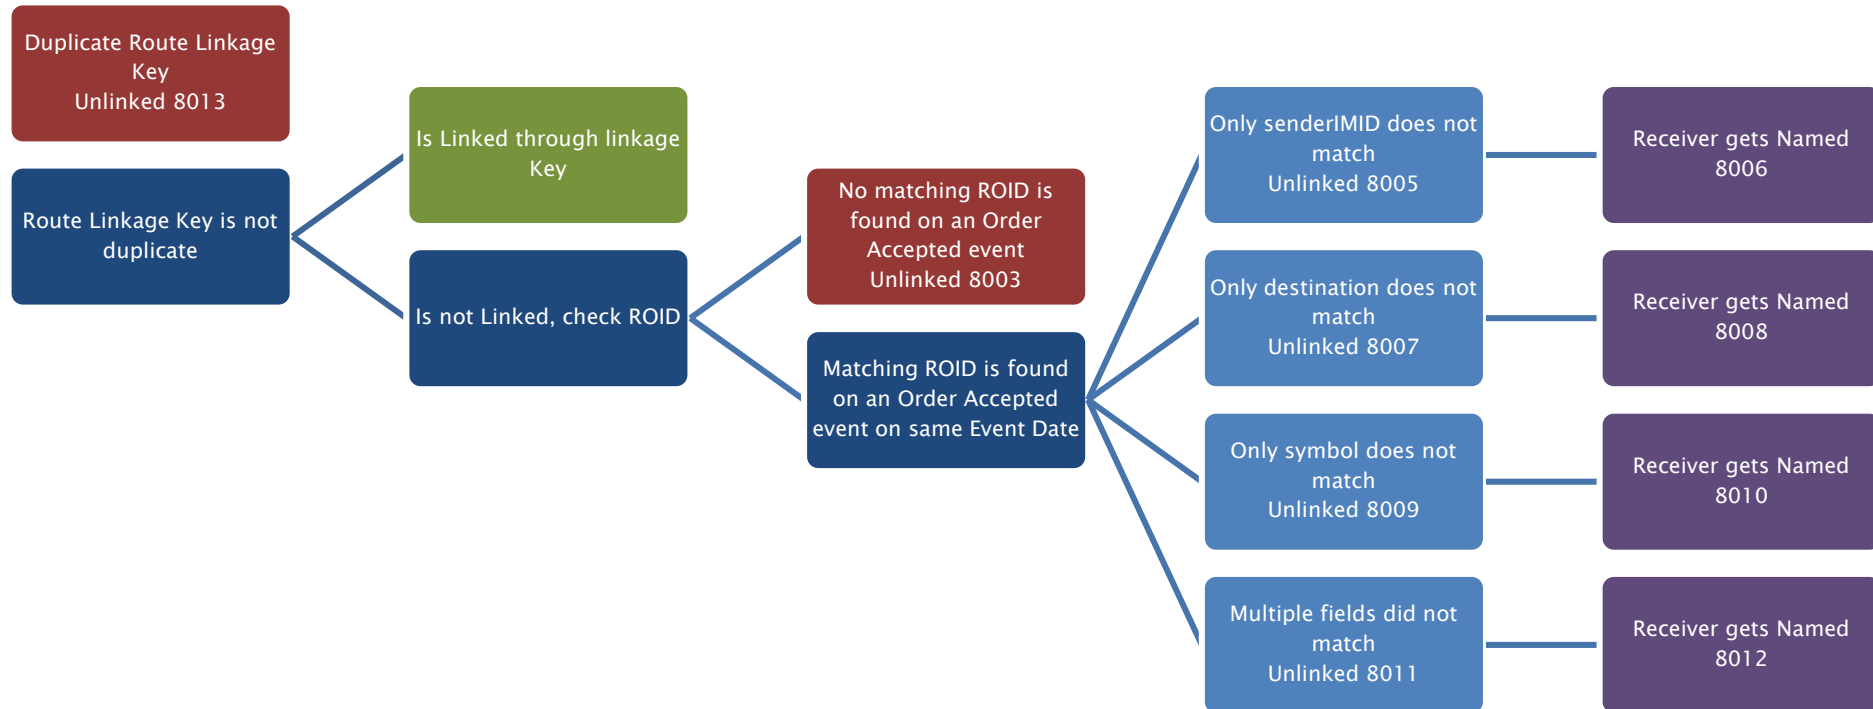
Duplicate Route Linkage Key
Unlinked 8013

Route Linkage Key is not duplicate

Is Linked through linkage Key

Is not Linked, check ROID

No matching ROID is found on an Order Accepted event
Unlinked 8003

Matching ROID is found on an Order Accepted event on same Event Date

Only senderIMID does not match
Unlinked 8005

Receiver gets Named 8006

Only destination does not match
Unlinked 8007

Receiver gets Named 8008

Only symbol does not match
Unlinked 8009

Receiver gets Named 8010

Multiple fields did not match
Unlinked 8011

Receiver gets Named 8012